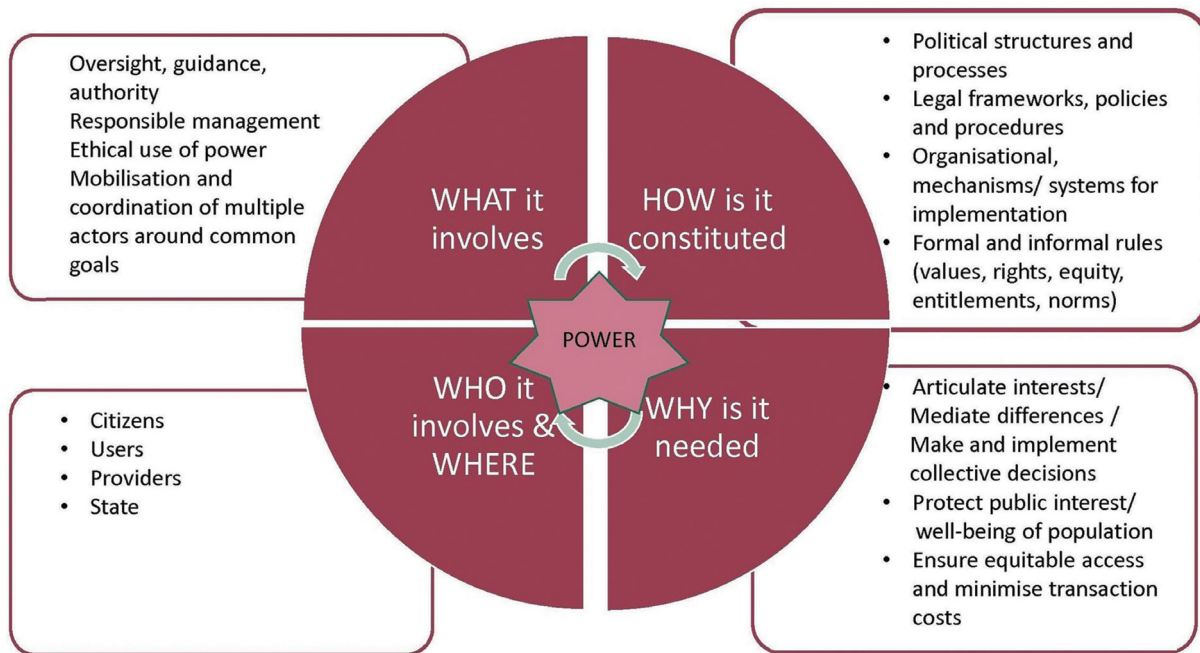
Oversight, guidance, authority
Responsible management
Ethical use of power
Mobilisation and coordination of multiple actors around common goals

WHAT it involves

HOW is it constituted

- Political structures and processes
- Legal frameworks, policies and procedures
- Organisational, mechanisms/ systems for implementation
- Formal and informal rules (values, rights, equity, entitlements, norms)

POWER

- Citizens
- Users
- Providers
- State

WHO it involves & WHERE

WHY is it needed

- Articulate interests/ Mediate differences / Make and implement collective decisions
- Protect public interest/ well-being of population
- Ensure equitable access and minimise transaction costs